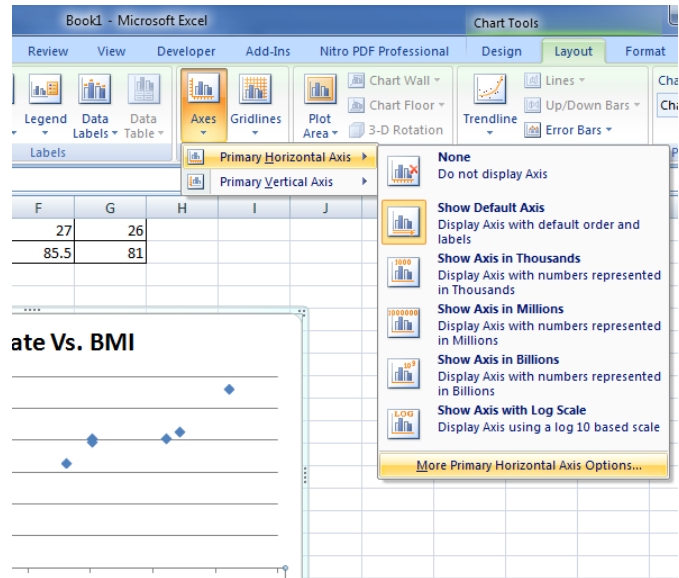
Book1 - Microsoft Excel

Chart Tools

Review View Developer Add-Ins Nitro PDF Professional Design Layout Format

Legend Data Labels Data Table Axes Gridlines Plot Area Chart Wall Chart Floor 3-D Rotation Trendline Lines Up/Down Bars Error Bars Cha Cha

Labels

Primary Horizontal Axis

Primary Vertical Axis

None
Do not display Axis

Show Default Axis
Display Axis with default order and labels

1000
Show Axis in Thousands
Display Axis with numbers represented in Thousands

1000000
Show Axis in Millions
Display Axis with numbers represented in Millions

$10^9$
Show Axis in Billions
Display Axis with numbers represented in Billions

LOG
Show Axis with Log Scale
Display Axis using a log 10 based scale

More Primary Horizontal Axis Options...

| F | G | H | I | J |
|---|---|---|---|---|
| 27 | 26 | | | |
| 85.5 | 81 | | | |

ate Vs. BMI